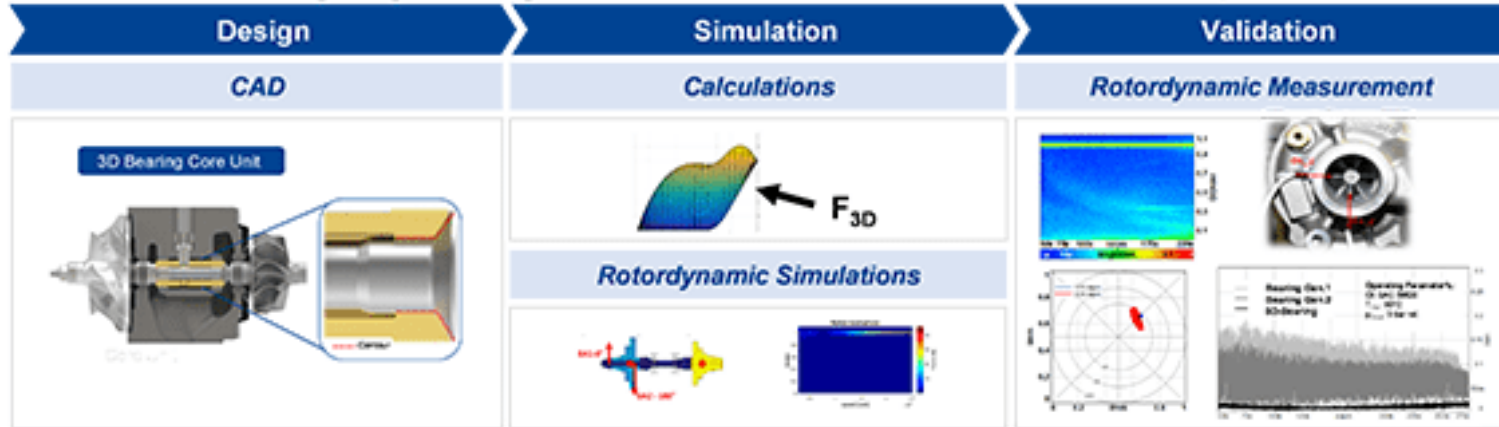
Design

Simulation

Validation

CAD

Calculations

Rotordynamic Measurement

3D Bearing Core Unit

Contour

$F_{3D}$

Rotordynamic Simulations

Bearing Gen.1

Bearing Gen.2

3D-Bearing

Operating Parameters: